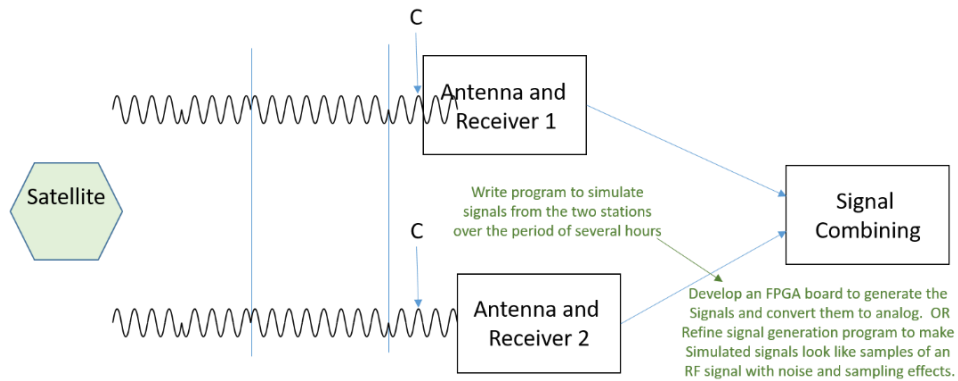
C

Antenna and Receiver 1

Satellite

Signal Combining

Write program to simulate signals from the two stations over the period of several hours

C

Antenna and Receiver 2

Develop an FPGA board to generate the Signals and convert them to analog. OR Refine signal generation program to make Simulated signals look like samples of an RF signal with noise and sampling effects.